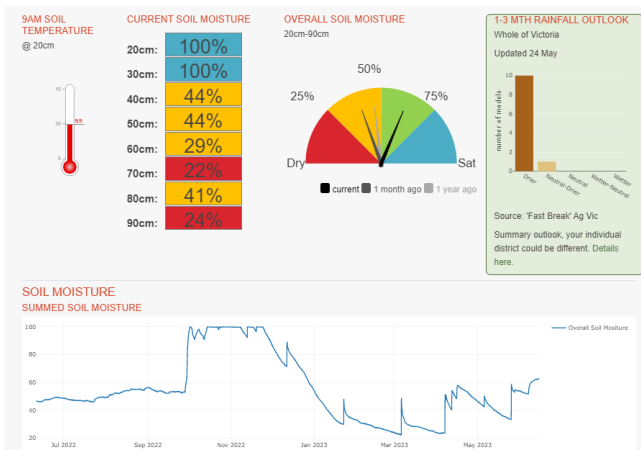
9AM SOIL TEMPERATURE
@ 20cm

15
10
5.9
5
0

CURRENT SOIL MOISTURE

| | |
|---|---|
| 20cm: | 100% |
| 30cm: | 100% |
| 40cm: | 44% |
| 50cm: | 44% |
| 60cm: | 29% |
| 70cm: | 22% |
| 80cm: | 41% |
| 90cm: | 24% |

OVERALL SOIL MOISTURE
20cm-90cm

50%
25%
75%
Dry
Sat

current 1 month ago 1 year ago

1-3 MTH RAINFALL OUTLOOK
Whole of Victoria

Updated 24 May

10
8
6
4
2
0
number of models
Drier
Neutral-Drier
Neutral
Wetter-Neutral
Wetter

Source: 'Fast Break' Ag Vic

Summary outlook, your individual district could be different. Details here.

SOIL MOISTURE
SUMMED SOIL MOISTURE

100
80
60
40
20
Jul 2022
Sep 2022
Nov 2022
Jan 2023
Mar 2023
May 2023

Overall Soil Moisture